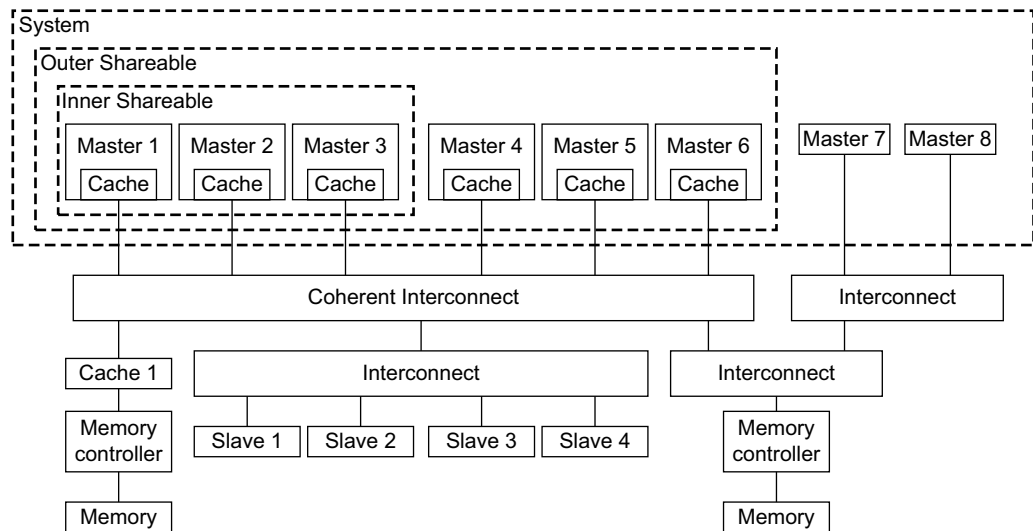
System
Outer Shareable
Inner Shareable
Master 1
Cache
Master 2
Cache
Master 3
Cache
Master 4
Cache
Master 5
Cache
Master 6
Cache
Master 7
Master 8
Coherent Interconnect
Interconnect
Cache 1
Interconnect
Interconnect
Memory controller
Slave 1
Slave 2
Slave 3
Slave 4
Memory controller
Memory
Memory